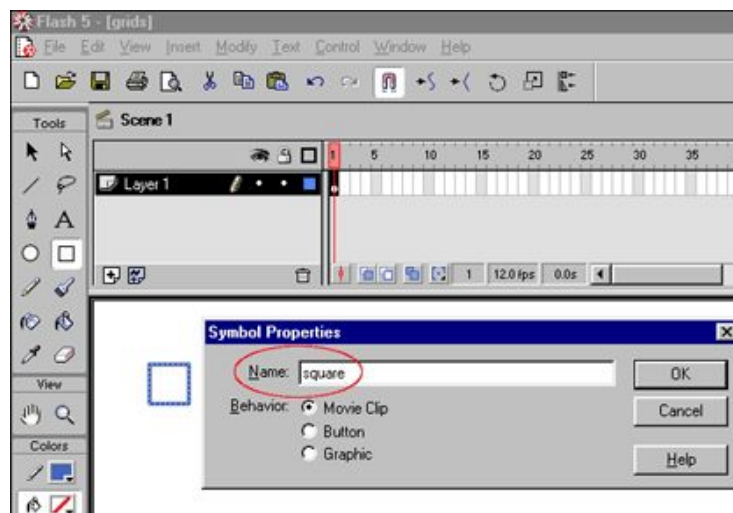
Flash 5 - [grids]

File Edit View Insert Modify Text Control Window Help

Tools

Scene 1

1 5 10 15 20 25 30 35

Layer 1

1 12.0 fps 0.0s

View

Colors

Symbol Properties

Name: square

Behavior: Movie Clip

Button

Graphic

OK

Cancel

Help